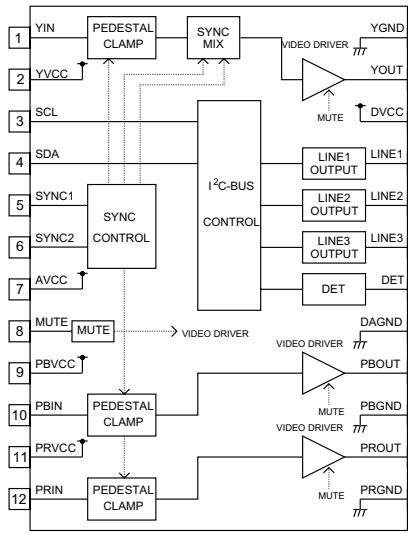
1 YIN
PEDESTAL CLAMP
SYNC MIX
VIDEO DRIVER
YGND
YOUT
2 YVCC
MUTE
DVCC
3 SCL
4 SDA
$I^2C$-BUS CONTROL
LINE1 OUTPUT
LINE1
5 SYNC1
SYNC CONTROL
LINE2 OUTPUT
LINE2
6 SYNC2
LINE3 OUTPUT
LINE3
7 AVCC
DET
DET
8 MUTE
MUTE
VIDEO DRIVER
DAGND
9 PBVCC
VIDEO DRIVER
PBOUT
10 PBIN
PEDESTAL CLAMP
MUTE
PBGND
11 PRVCC
VIDEO DRIVER
PROUT
12 PRIN
PEDESTAL CLAMP
MUTE
PRGND